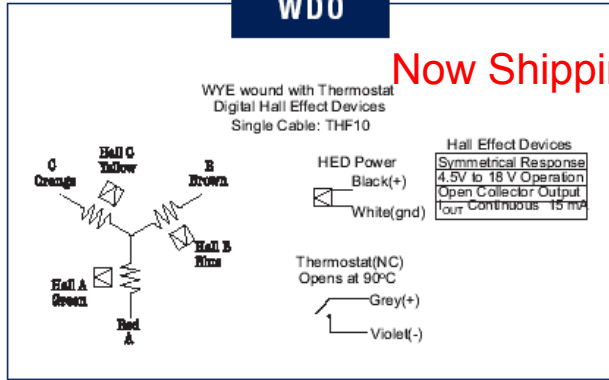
WDO

Now Shippi

WYE wound with Thermostat
Digital Hall Effect Devices
Single Cable: THF10

C
Orange

Hall C
Yellow

B
Brown

Hall B
Blue

Hall A
Green

Red
A

HED Power
Black(+)
White(gnd)

Hall Effect Devices
Symmetrical Response
4.5V to 18 V Operation
Open Collector Output
$I_{OUT}$ Continuous 15 mA

Thermostat(NC)
Opens at 90ºC
Grey(+)
Violet(-)